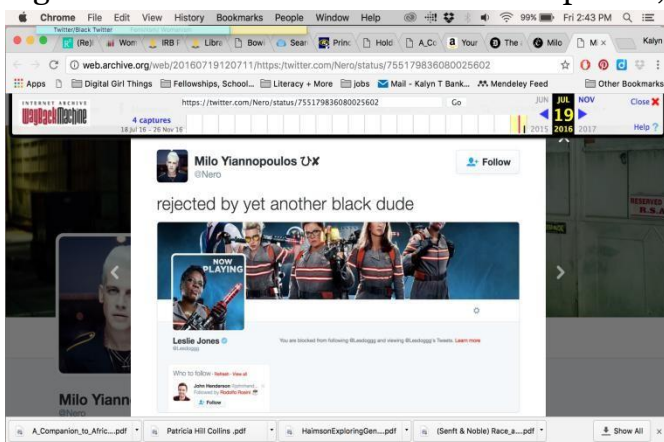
Chrome File Edit View History Bookmarks People Window Help 99% Fri 2:43 PM

Twitter/Black Twitter

(Re): Won IRB I Libra Bow Sear Princ Hold A_Co Your The Milo M Kalyn

web.archive.org/web/20160719120711/https://twitter.com/Nero/status/755179836080025602

Apps Digital Girl Things Fellowships, School... Literacy + More jobs Mail - Kalyn T Bank... Mendeley Feed Other Bookmarks

INTERNET ARCHIVE WaybackMachine https://twitter.com/Nero/status/755179836080025602 Go JUN JUL NOV Close

4 captures 19 Help

18 Jul 16 - 26 Nov 16 2015 2016 2017

Milo Yiannopoulos ᑌ✗
@Nero

Follow

rejected by yet another black dude

NOW PLAYING

Leslie Jones
@Lesdoggg

You are blocked from following @Lesdoggg and viewing @Lesdoggg's Tweets. Learn more

Who to follow · Refresh · View all

John Henderson
Followed by Rodolfo Rosini
Follow

Milo Yiann
@Nero

A_Companion_to_Afric....pdf Patricia Hill Collins .pdf HaimsonExploringGen....pdf (Senft & Noble) Race_a....pdf Show All